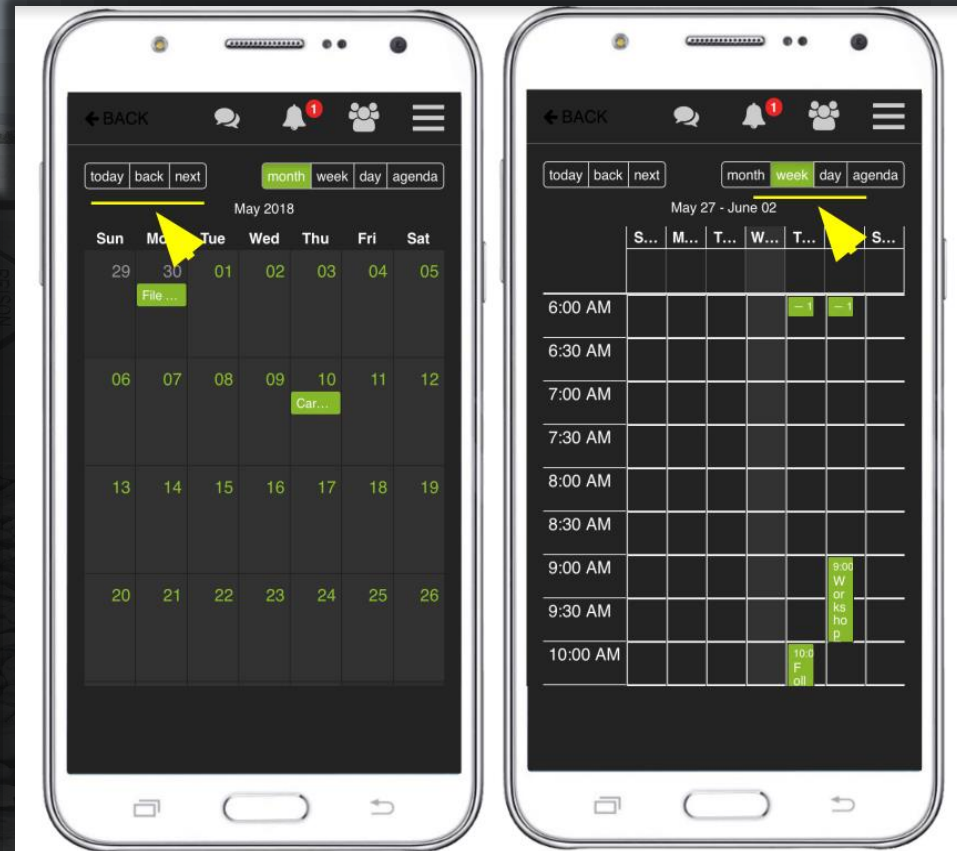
BACK

1

today | back | next

month | week | day | agenda

May 2018

| Sun | Mo | Tue | Wed | Thu | Fri | Sat |
|---|---|---|---|---|---|---|
| 29 | 30 File ... | 01 | 02 | 03 | 04 | 05 |
| 06 | 07 | 08 | 09 | 10 Car... | 11 | 12 |
| 13 | 14 | 15 | 16 | 17 | 18 | 19 |
| 20 | 21 | 22 | 23 | 24 | 25 | 26 |

BACK

1

today | back | next

month | week | day | agenda

May 27 - June 02

| | S... | M... | T... | W... | T... | | S... |
|---|---|---|---|---|---|---|---|
| 6:00 AM | | | | | – 1 | – 1 | |
| 6:30 AM | | | | | | | |
| 7:00 AM | | | | | | | |
| 7:30 AM | | | | | | | |
| 8:00 AM | | | | | | | |
| 8:30 AM | | | | | | | |
| 9:00 AM | | | | | | 9:00 Workshop | |
| 9:30 AM | | | | | | | |
| 10:00 AM | | | | | 10:0 Foll | | |